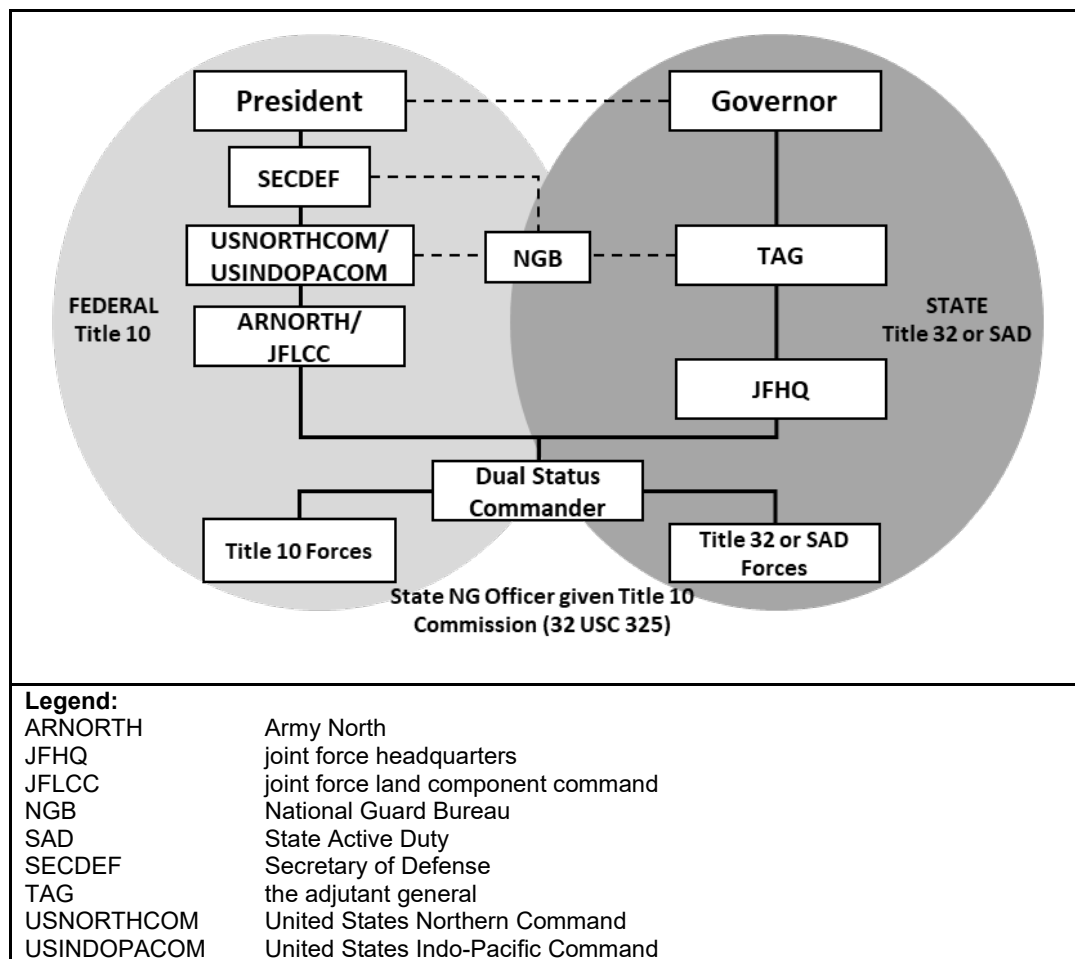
President

Governor

SECDEF

USNORTHCOM/ USINDOPACOM

NGB

TAG

FEDERAL Title 10

ARNORTH/ JFLCC

STATE Title 32 or SAD

JFHQ

Dual Status Commander

Title 10 Forces

Title 32 or SAD Forces

State NG Officer given Title 10 Commission (32 USC 325)

Legend:

| | |
|---|---|
| ARNORTH | Army North |
| JFHQ | joint force headquarters |
| JFLCC | joint force land component command |
| NGB | National Guard Bureau |
| SAD | State Active Duty |
| SECDEF | Secretary of Defense |
| TAG | the adjutant general |
| USNORTHCOM | United States Northern Command |
| USINDOPACOM | United States Indo-Pacific Command |